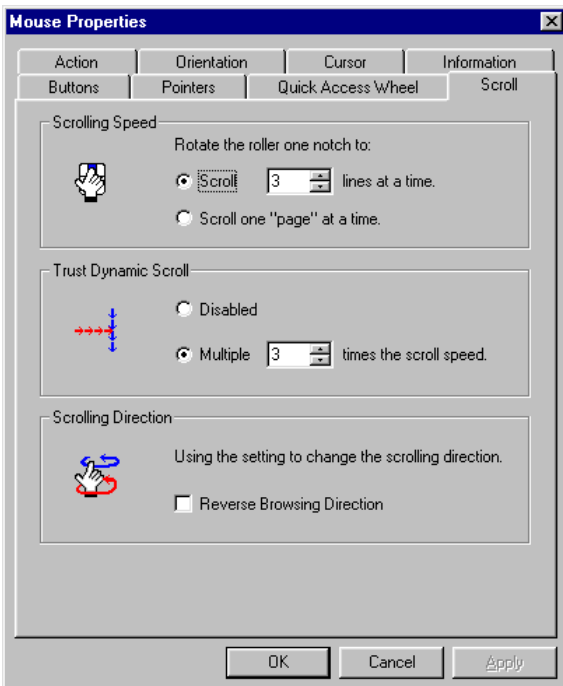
Mouse Properties

Action | Orientation | Cursor | Information
Buttons | Pointers | Quick Access Wheel | Scroll

Scrolling Speed

Rotate the roller one notch to:

Scroll 3 lines at a time.

Scroll one "page" at a time.

Trust Dynamic Scroll

Disabled

Multiple 3 times the scroll speed.

Scrolling Direction

Using the setting to change the scrolling direction.

Reverse Browsing Direction

OK | Cancel | Apply